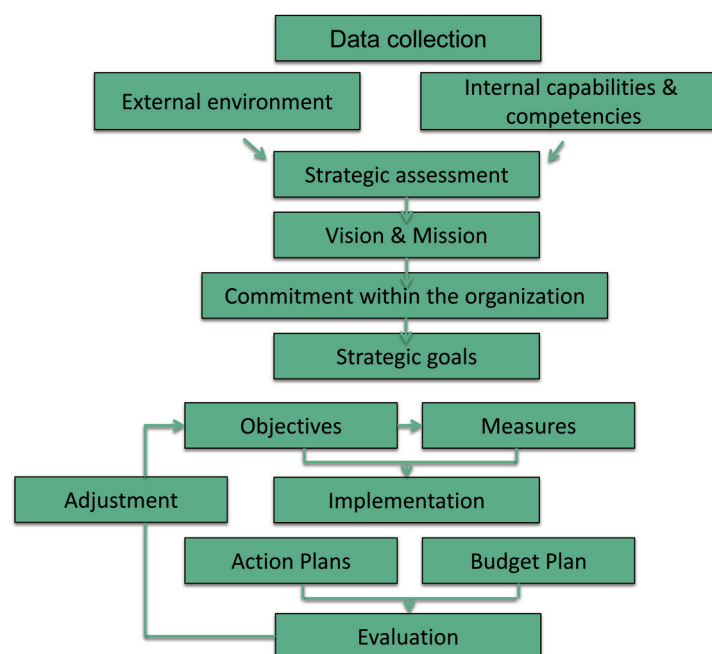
Data collection

External environment

Internal capabilities & competencies

Strategic assessment

Vision & Mission

Commitment within the organization

Strategic goals

Objectives

Measures

Adjustment

Implementation

Action Plans

Budget Plan

Evaluation